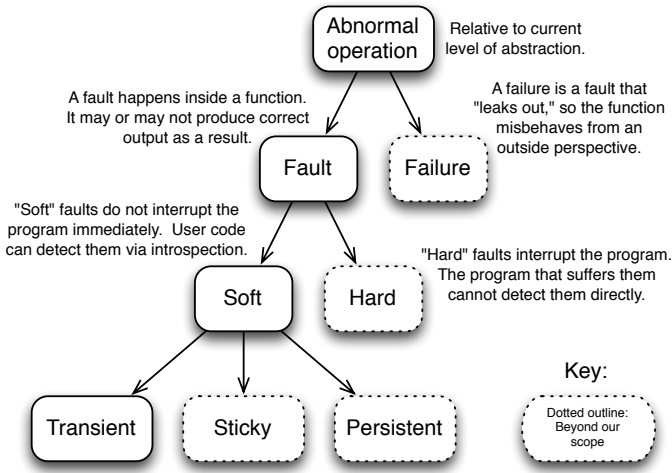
Abnormal operation

Relative to current level of abstraction.

A fault happens inside a function. It may or may not produce correct output as a result.

A failure is a fault that "leaks out," so the function misbehaves from an outside perspective.

Fault

Failure

"Soft" faults do not interrupt the program immediately. User code can detect them via introspection.

"Hard" faults interrupt the program. The program that suffers them cannot detect them directly.

Soft

Hard

Key:

Dotted outline: Beyond our scope

Transient

Sticky

Persistent